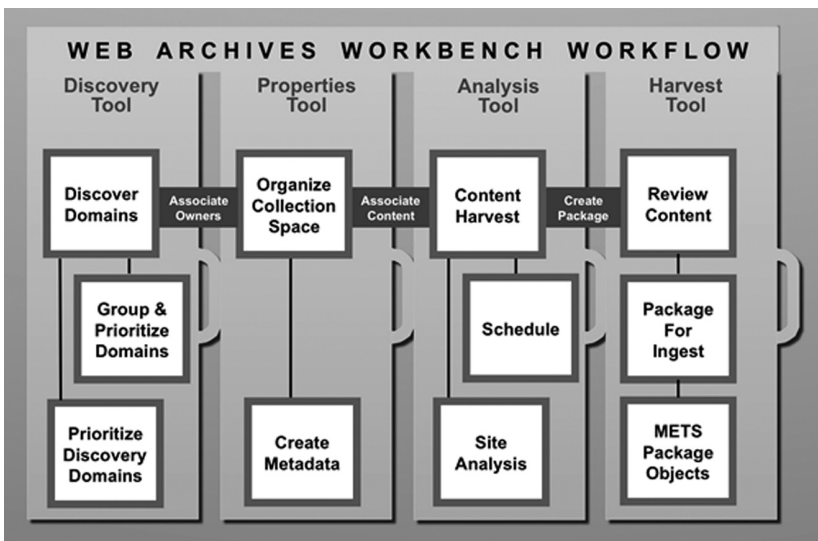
WEB ARCHIVES WORKBENCH WORKFLOW

Discovery Tool

Discover Domains

Associate Owners

Group & Prioritize Domains

Prioritize Discovery Domains

Properties Tool

Organize Collection Space

Associate Content

Create Metadata

Analysis Tool

Content Harvest

Create Package

Schedule

Site Analysis

Harvest Tool

Review Content

Package For Ingest

METS Package Objects